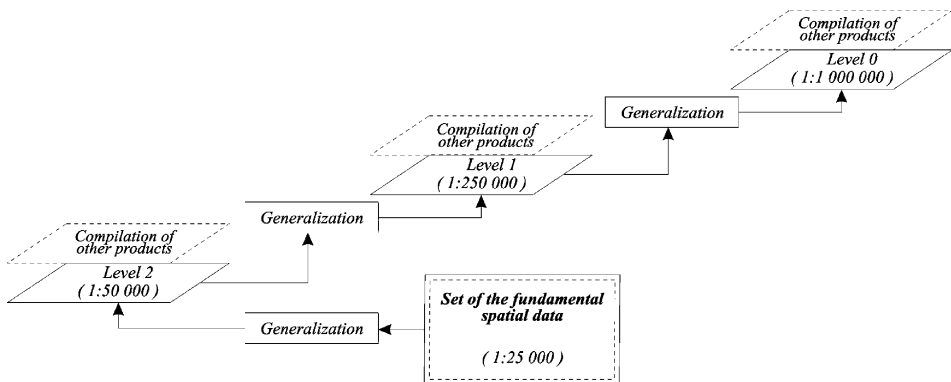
Compilation of other products

Level 0
( 1:1 000 000 )

Generalization

Compilation of other products

Level 1
( 1:250 000 )

Generalization

Compilation of other products

Level 2
( 1:50 000 )

Set of the fundamental spatial data

( 1:25 000 )

Generalization